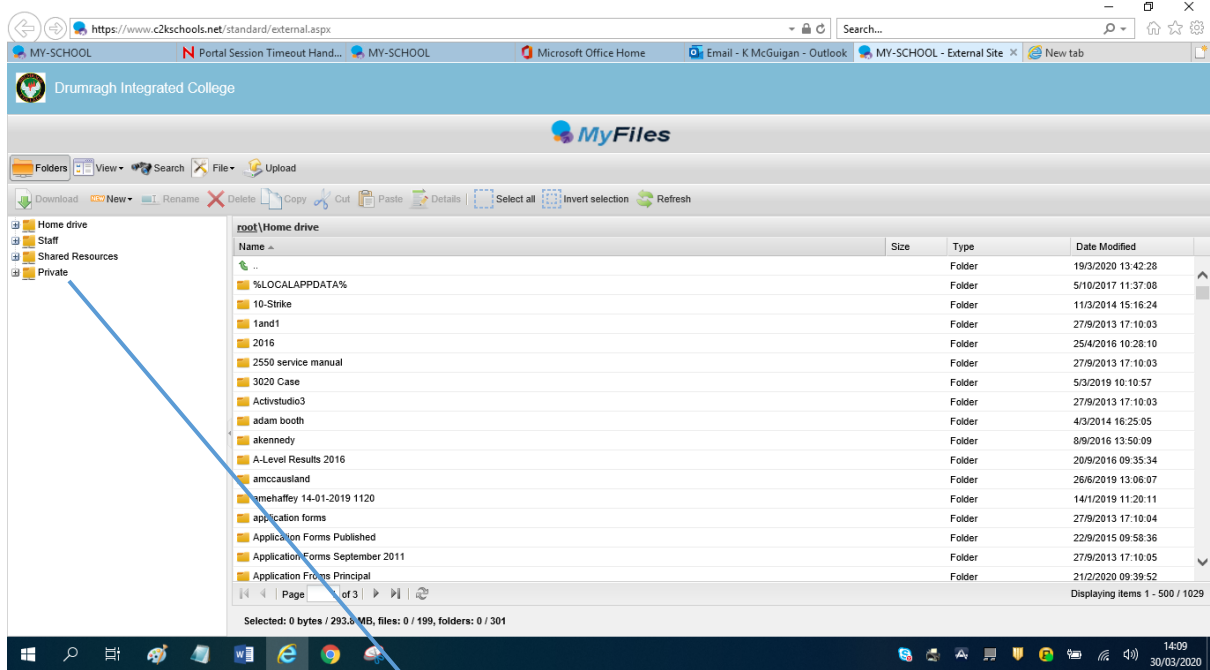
https://www.c2kschools.net/standard/external.aspx

Search...

MY-SCHOOL | Portal Session Timeout Hand... | MY-SCHOOL | Microsoft Office Home | Email - K McGuigan - Outlook | MY-SCHOOL - External Site × | New tab

Drumragh Integrated College

MyFiles

Folders | View ▾ | Search | File ▾ | Upload

Download | New ▾ | Rename | Delete | Copy | Cut | Paste | Details | Select all | Invert selection | Refresh

Home drive
Staff
Shared Resources
Private

root\Home drive

| Name ▲ | Size | Type | Date Modified |
|---|---|---|---|
| .. | | Folder | 19/3/2020 13:42:28 |
| %LOCALAPPDATA% | | Folder | 5/10/2017 11:37:08 |
| 10-Strike | | Folder | 11/3/2014 15:16:24 |
| 1and1 | | Folder | 27/9/2013 17:10:03 |
| 2016 | | Folder | 25/4/2016 10:28:10 |
| 2550 service manual | | Folder | 27/9/2013 17:10:03 |
| 3020 Case | | Folder | 5/3/2019 10:10:57 |
| Activstudio3 | | Folder | 27/9/2013 17:10:03 |
| adam booth | | Folder | 4/3/2014 16:25:05 |
| akennedy | | Folder | 8/9/2016 13:50:09 |
| A-Level Results 2016 | | Folder | 20/9/2016 09:35:34 |
| amccausland | | Folder | 26/6/2019 13:06:07 |
| amehaffey 14-01-2019 1120 | | Folder | 14/1/2019 11:20:11 |
| application forms | | Folder | 27/9/2013 17:10:04 |
| Application Forms Published | | Folder | 22/9/2015 09:58:36 |
| Application Forms September 2011 | | Folder | 27/9/2013 17:10:05 |
| Application Forms Principal | | Folder | 21/2/2020 09:39:52 |

Page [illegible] of 3

Displaying items 1 - 500 / 1029

Selected: 0 bytes / 293.8 MB, files: 0 / 199, folders: 0 / 301

14:09
30/03/2020